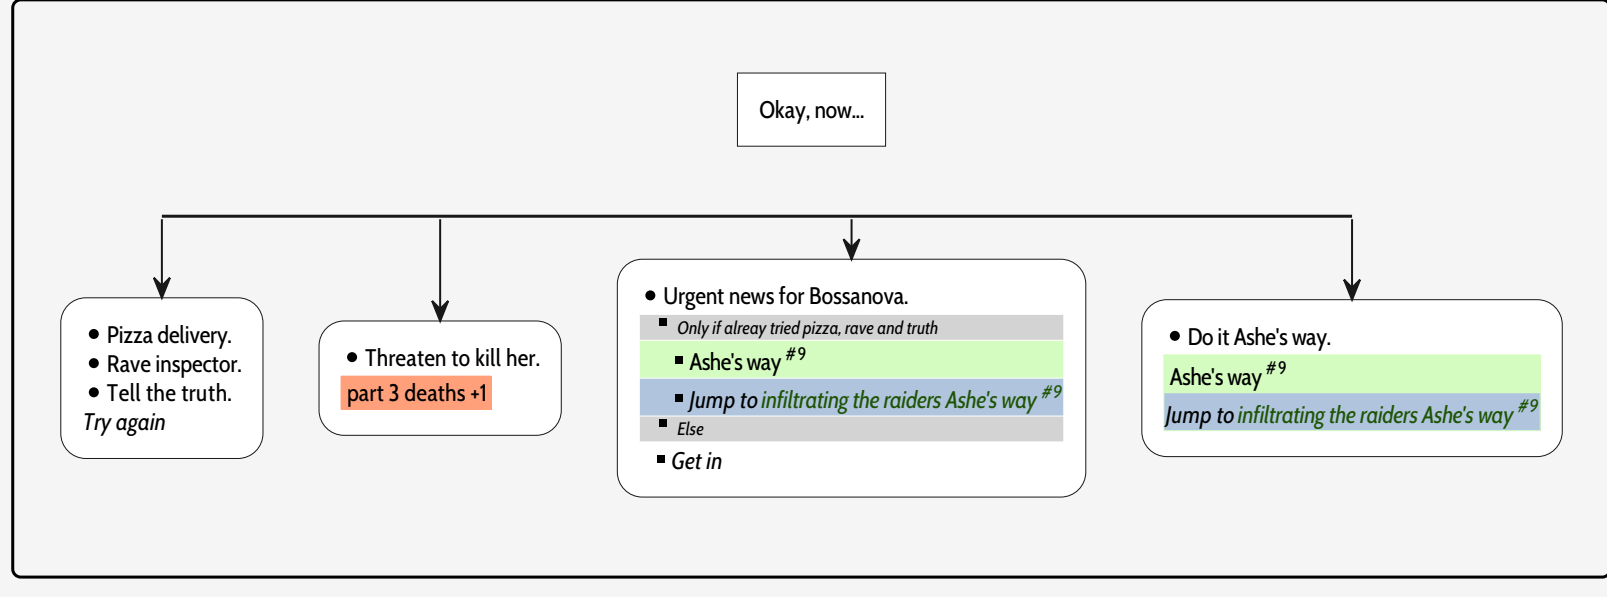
Okay, now...

- Pizza delivery.
- Rave inspector.
- Tell the truth.

Try again

- Threaten to kill her.

part 3 deaths +1

- Urgent news for Bossanova.
  - Only if alreay tried pizza, rave and truth
    - Ashe's way $^{\#9}$
    - Jump to infiltrating the raiders Ashe's way $^{\#9}$
  - Else
  - Get in

- Do it Ashe's way.

Ashe's way $^{\#9}$

Jump to infiltrating the raiders Ashe's way $^{\#9}$